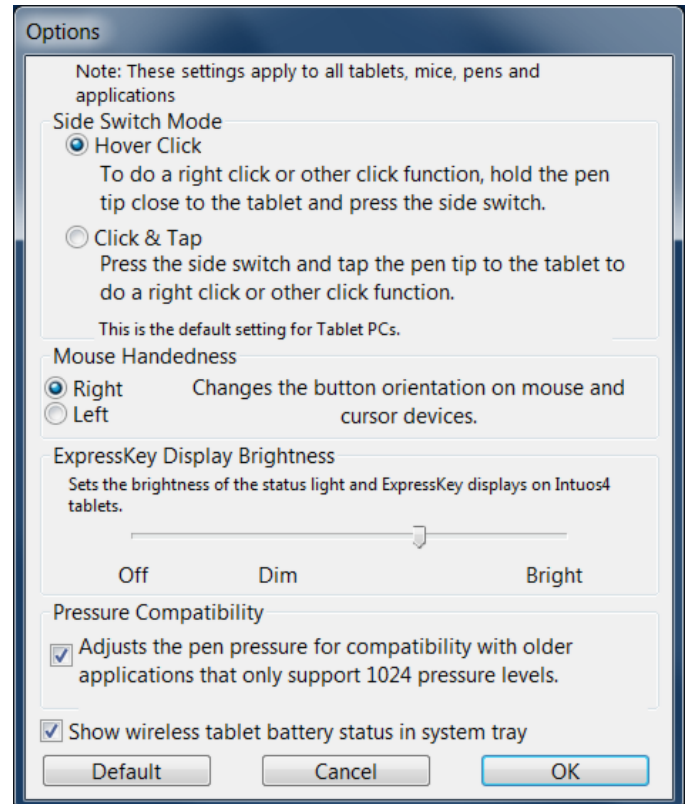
Options

Note: These settings apply to all tablets, mice, pens and applications

Side Switch Mode

Hover Click

To do a right click or other click function, hold the pen tip close to the tablet and press the side switch.

Click & Tap

Press the side switch and tap the pen tip to the tablet to do a right click or other click function.

This is the default setting for Tablet PCs.

Mouse Handedness

Right

Left

Changes the button orientation on mouse and cursor devices.

ExpressKey Display Brightness

Sets the brightness of the status light and ExpressKey displays on Intuos4 tablets.

Off

Dim

Bright

Pressure Compatibility

Adjusts the pen pressure for compatibility with older applications that only support 1024 pressure levels.

Show wireless tablet battery status in system tray

Default

Cancel

OK